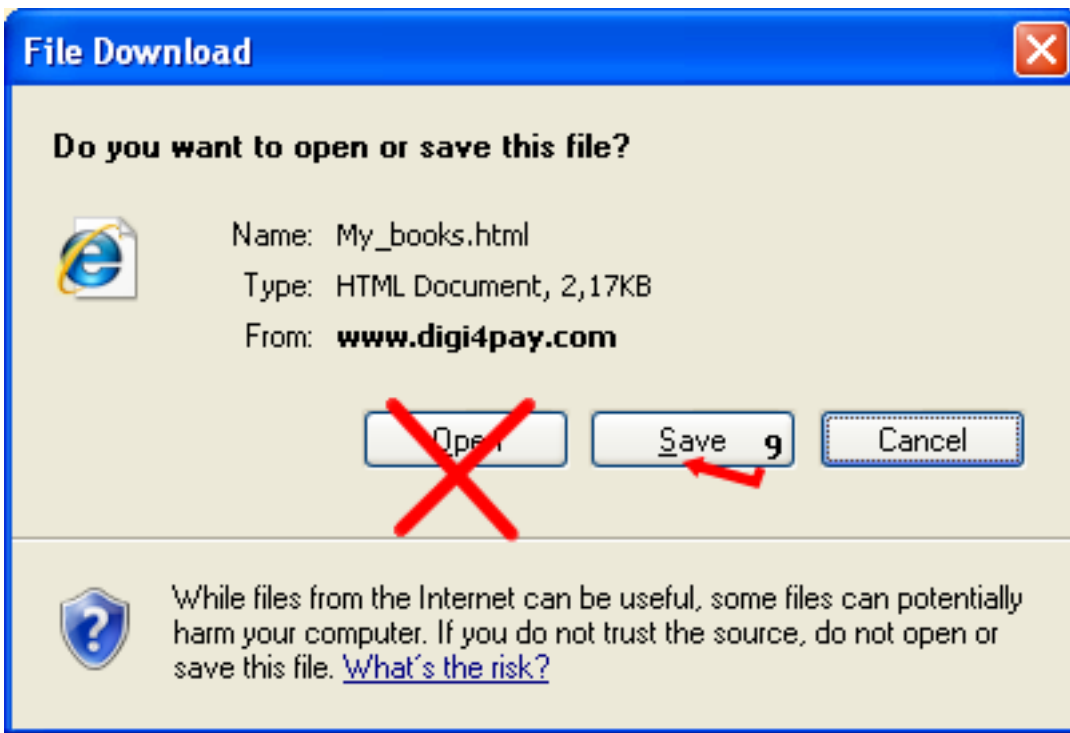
File Download

Do you want to open or save this file?

Name: My_books.html

Type: HTML Document, 2,17KB

From: www.digi4pay.com

Open

Save 9

Cancel

While files from the Internet can be useful, some files can potentially harm your computer. If you do not trust the source, do not open or save this file. What's the risk?